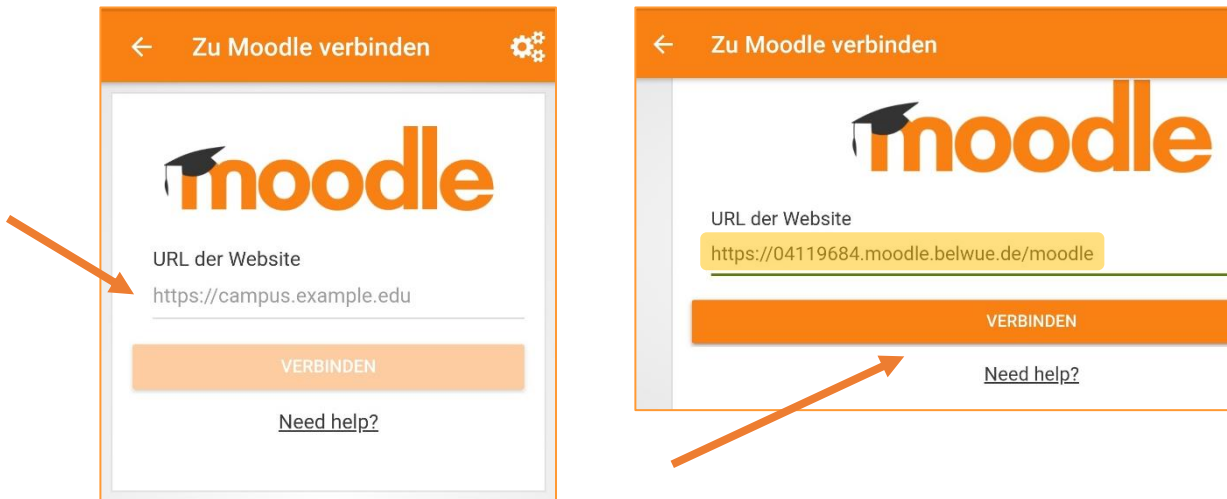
← Zu Moodle verbinden

moodle

URL der Website

https://campus.example.edu

VERBINDEN

Need help?

← Zu Moodle verbinden

moodle

URL der Website

https://04119684.moodle.belwue.de/moodle

VERBINDEN

Need help?